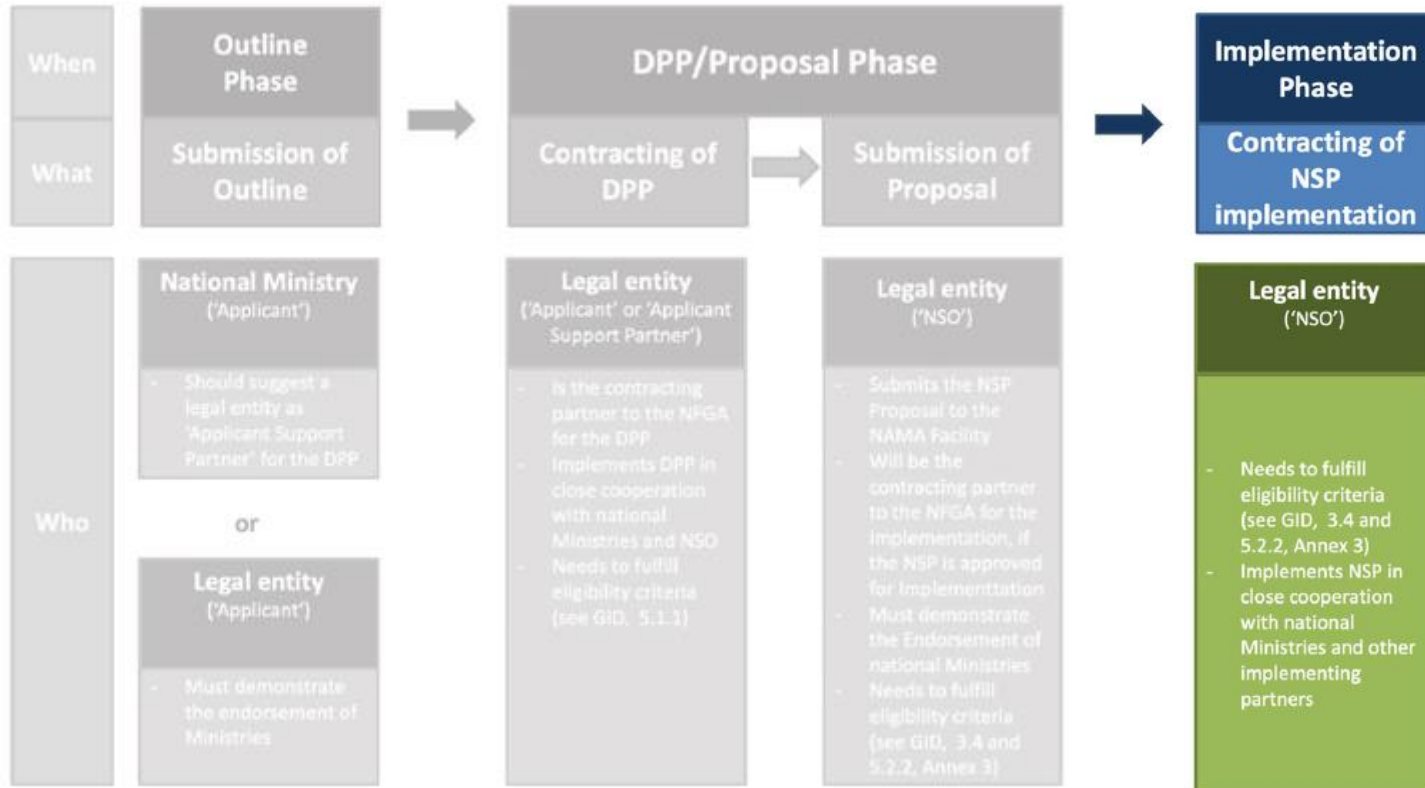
When

What

Who

Outline Phase

Submission of Outline

National Ministry
('Applicant')

- Should suggest a legal entity as 'Applicant Support Partner' for the DPP

or

Legal entity
('Applicant')

- Must demonstrate the endorsement of Ministries

DPP/Proposal Phase

Contracting of DPP

Submission of Proposal

Legal entity
('Applicant' or 'Applicant Support Partner')

- Is the contracting partner to the NFGA for the DPP
- Implements DPP in close cooperation with national Ministries and NSO
- Needs to fulfill eligibility criteria (see GID, 5.1.1)

Legal entity
('NSO')

- Submits the NSP Proposal to the NAMA Facility
- Will be the contracting partner to the NFGA for the Implementation, if the NSP is approved for Implementtation
- Must demonstrate the Endorsement of national Ministries
- Needs to fulfill eligibility criteria (see GID, 3.4 and 5.2.2, Annex 3)

Implementation Phase

Contracting of NSP implementation

Legal entity
('NSO')

- Needs to fulfill eligibility criteria (see GID, 3.4 and 5.2.2, Annex 3)
- Implements NSP in close cooperation with national Ministries and other implementing partners